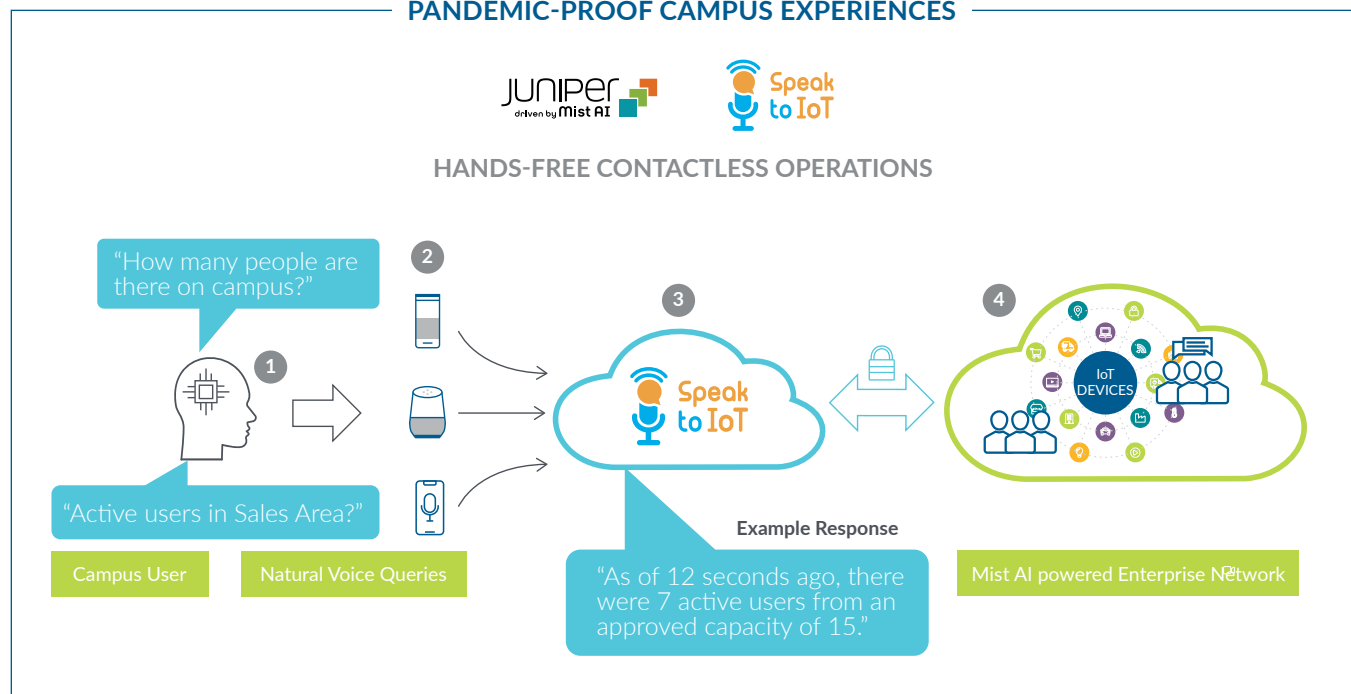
PANDEMIC-PROOF CAMPUS EXPERIENCES

JUNIPER driven by Mist AI

Speak to IoT

HANDS-FREE CONTACTLESS OPERATIONS

"How many people are there on campus?"

2

3

4

1

Speak to IoT

IoT DEVICES

"Active users in Sales Area?"

Example Response

Campus User

Natural Voice Queries

Mist AI powered Enterprise Network

"As of 12 seconds ago, there were 7 active users from an approved capacity of 15."